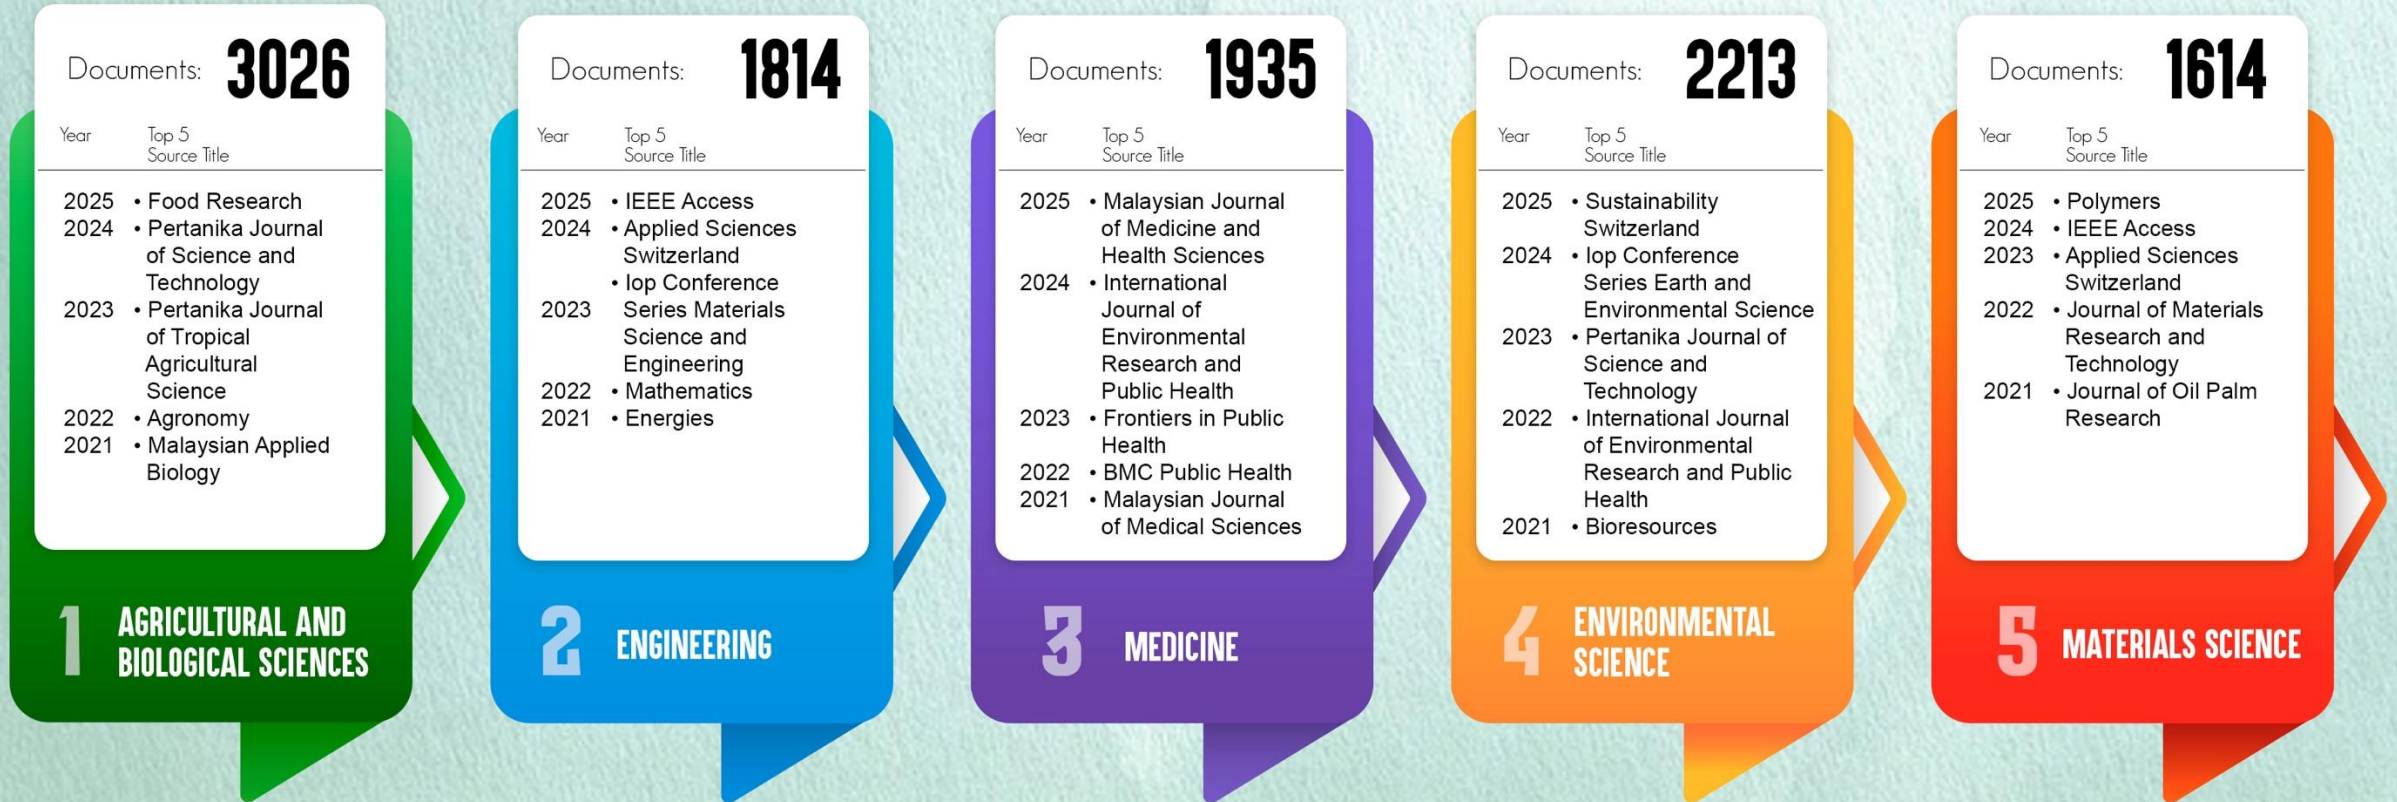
Documents: 3026

Year Top 5 Source Title

2025 • Food Research
2024 • Pertanika Journal of Science and Technology
2023 • Pertanika Journal of Tropical Agricultural Science
2022 • Agronomy
2021 • Malaysian Applied Biology

1 AGRICULTURAL AND BIOLOGICAL SCIENCES

Documents: 1814

Year Top 5 Source Title

2025 • IEEE Access
2024 • Applied Sciences Switzerland
• Iop Conference Series Materials Science and Engineering
2023
2022 • Mathematics
2021 • Energies

2 ENGINEERING

Documents: 1935

Year Top 5 Source Title

2025 • Malaysian Journal of Medicine and Health Sciences
2024 • International Journal of Environmental Research and Public Health
2023 • Frontiers in Public Health
2022 • BMC Public Health
2021 • Malaysian Journal of Medical Sciences

3 MEDICINE

Documents: 2213

Year Top 5 Source Title

2025 • Sustainability Switzerland
2024 • Iop Conference Series Earth and Environmental Science
2023 • Pertanika Journal of Science and Technology
2022 • International Journal of Environmental Research and Public Health
2021 • Bioresources

4 ENVIRONMENTAL SCIENCE

Documents: 1614

Year Top 5 Source Title

2025 • Polymers
2024 • IEEE Access
2023 • Applied Sciences Switzerland
2022 • Journal of Materials Research and Technology
2021 • Journal of Oil Palm Research

5 MATERIALS SCIENCE